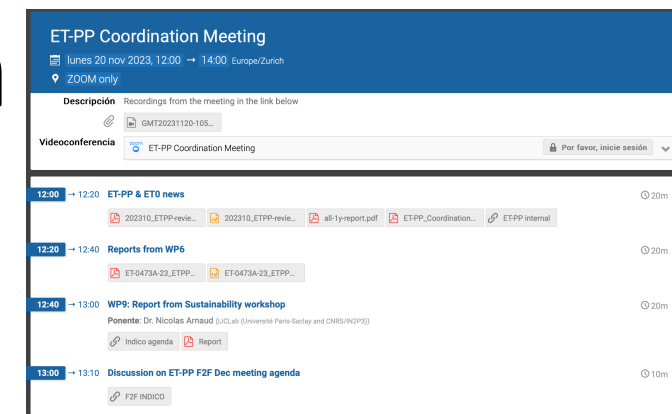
ET-PP Coordination Meeting

lunes 20 nov 2023, 12:00 → 14:00 Europe/Zurich

ZOOM only

Descripción Recordings from the meeting in the link below

GMT20231120-105...

Videoconferencia ET-PP Coordination Meeting

Por favor, inicie sesión

12:00 → 12:20 ET-PP & ET0 news 20m

202310_ETPP-revie... 202310_ETPP-revie... all-1y-report.pdf ET-PP_Coordination... ET-PP internal

12:20 → 12:40 Reports from WP6 20m

ET-0473A-23_ETPP... ET-0473A-23_ETPP...

12:40 → 13:00 WP9: Report from Sustainability workshop 20m

Ponente: Dr. Nicolas Arnaud (IJCLab (Université Paris-Saclay and CNRS/IN2P3))

Indico agenda Report

13:00 → 13:10 Discussion on ET-PP F2F Dec meeting agenda 10m

F2F INDICO